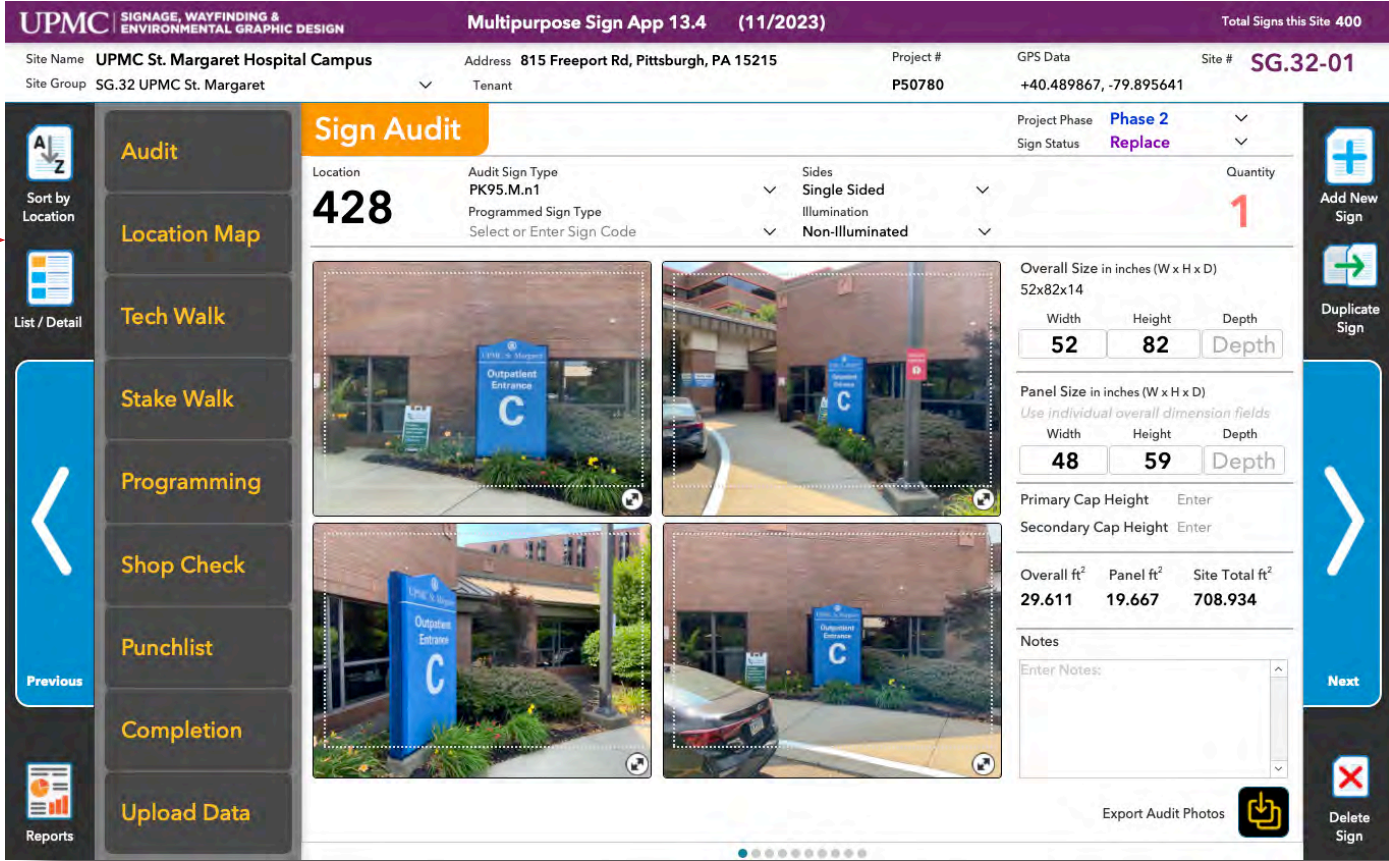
UPMC | SIGNAGE, WAYFINDING & ENVIRONMENTAL GRAPHIC DESIGN

Multipurpose Sign App 13.4 (11/2023)

Total Signs this Site 400

Site Name UPMC St. Margaret Hospital Campus

Site Group SG.32 UPMC St. Margaret

Address 815 Freeport Rd, Pittsburgh, PA 15215

Tenant

Project # P50780

GPS Data +40.489867, -79.895641

Site # SG.32-01

Sort by Location

List / Detail

Previous

Reports

Audit

Location Map

Tech Walk

Stake Walk

Programming

Shop Check

Punchlist

Completion

Upload Data

Sign Audit

Project Phase Phase 2

Sign Status Replace

Location 428

Audit Sign Type PK95.M.n1

Programmed Sign Type Select or Enter Sign Code

Sides Single Sided

Illumination Non-Illuminated

Quantity 1

UPMC St. Margaret Outpatient Entrance C

Overall Size in inches (W x H x D)
52x82x14

| Width | Height | Depth |
|---|---|---|
| 52 | 82 | Depth |

Panel Size in inches (W x H x D)
Use individual overall dimension fields

| Width | Height | Depth |
|---|---|---|
| 48 | 59 | Depth |

Primary Cap Height Enter

Secondary Cap Height Enter

| Overall ft$^2$ | Panel ft$^2$ | Site Total ft$^2$ |
|---|---|---|
| 29.611 | 19.667 | 708.934 |

Notes

Enter Notes:

Export Audit Photos

Add New Sign

Duplicate Sign

Next

Delete Sign